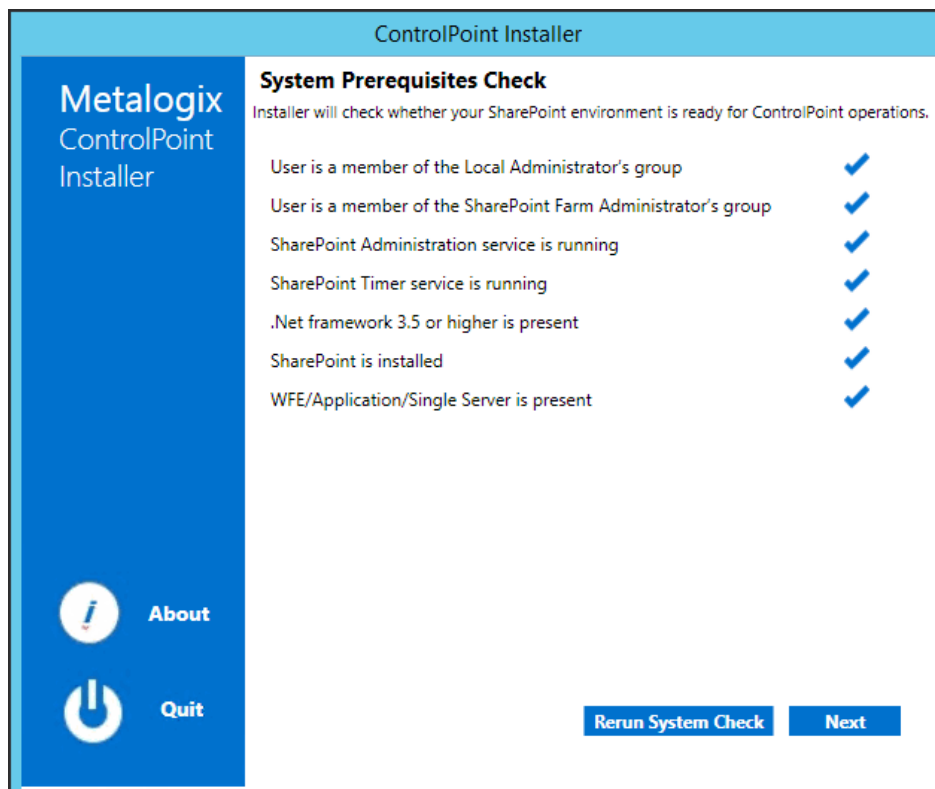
ControlPoint Installer

Metalogix
ControlPoint
Installer

System Prerequisites Check

Installer will check whether your SharePoint environment is ready for ControlPoint operations.

User is a member of the Local Administrator's group

User is a member of the SharePoint Farm Administrator's group

SharePoint Administration service is running

SharePoint Timer service is running

.Net framework 3.5 or higher is present

SharePoint is installed

WFE/Application/Single Server is present

About

Quit

Rerun System Check

Next